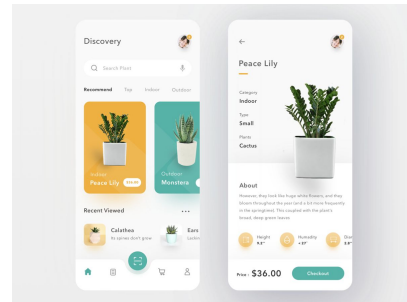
Discovery

Search Plant

Recommend Top Indoor Outdoor

Indoor
Peace Lily
$36.00

Outdoor
Monstera

Recent Viewed

Calathea
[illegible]

Ears
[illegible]

Peace Lily

Category
Indoor

Type
Small

Plants
Cactus

About

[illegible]

Height
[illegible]

Humidity
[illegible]

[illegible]

Price : $36.00

Checkout